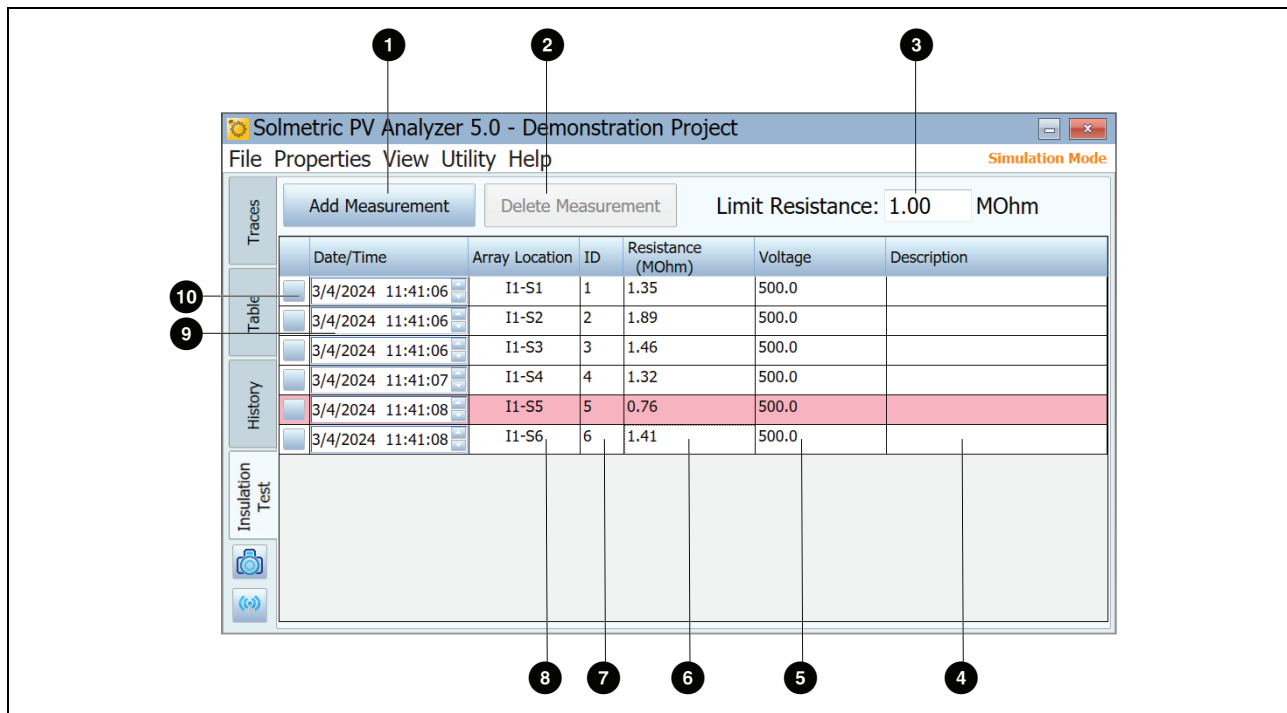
1 2 3

Solmetric PV Analyzer 5.0 - Demonstration Project

File Properties View Utility Help

Simulation Mode

Traces

Table

History

Insulation Test

Add Measurement

Delete Measurement

Limit Resistance: 1.00 MOhm

| | Date/Time | Array Location | ID | Resistance (MOhm) | Voltage | Description |
|---|---|---|---|---|---|---|
| | 3/4/2024 11:41:06 | I1-S1 | 1 | 1.35 | 500.0 | |
| | 3/4/2024 11:41:06 | I1-S2 | 2 | 1.89 | 500.0 | |
| | 3/4/2024 11:41:06 | I1-S3 | 3 | 1.46 | 500.0 | |
| | 3/4/2024 11:41:07 | I1-S4 | 4 | 1.32 | 500.0 | |
| | 3/4/2024 11:41:08 | I1-S5 | 5 | 0.76 | 500.0 | |
| | 3/4/2024 11:41:08 | I1-S6 | 6 | 1.41 | 500.0 | |

10 9

8 7 6 5 4